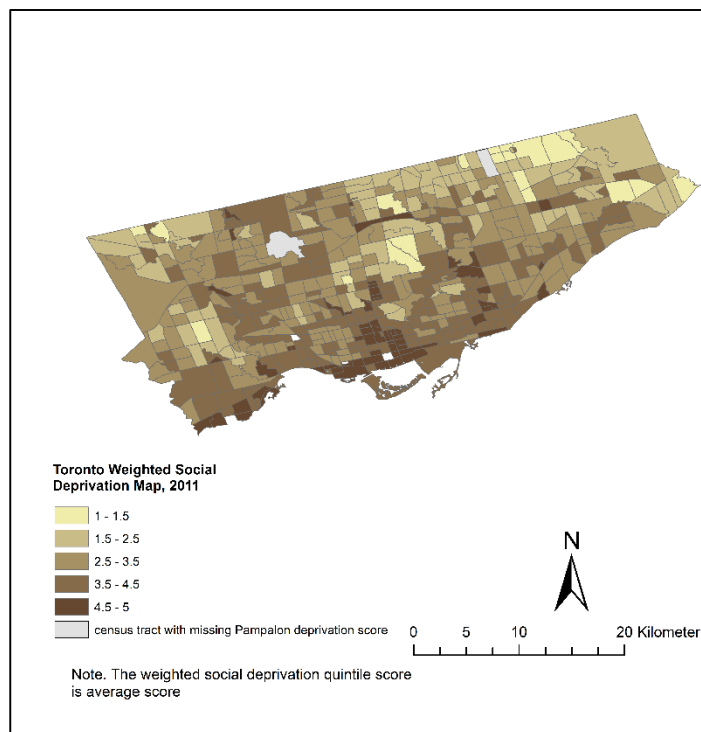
Toronto Weighted Social Deprivation Map, 2011

1 - 1.5
1.5 - 2.5
2.5 - 3.5
3.5 - 4.5
4.5 - 5
census tract with missing Pampalon deprivation score

N

0 5 10 20 Kilometer

Note. The weighted social deprivation quintile score is average score